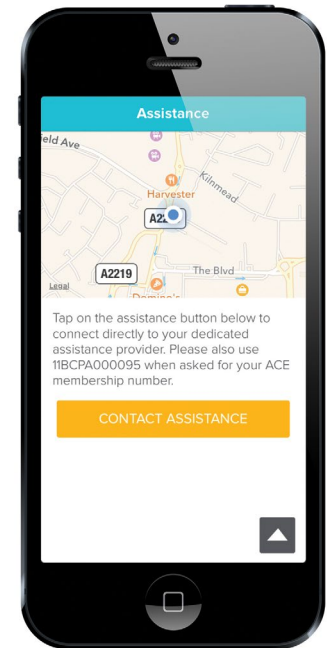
Assistance

eld Ave

Harvester

Kilnmead

A22

A2219

The Blvd

Legal

Domino's

Tap on the assistance button below to connect directly to your dedicated assistance provider. Please also use 11BCPA000095 when asked for your ACE membership number.

CONTACT ASSISTANCE